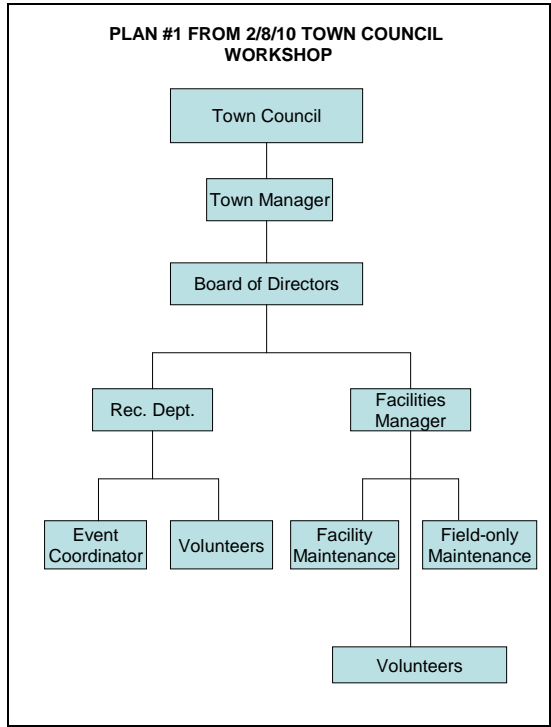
PLAN #1 FROM 2/8/10 TOWN COUNCIL WORKSHOP

Town Council

Town Manager

Board of Directors

Rec. Dept.

Facilities Manager

Event Coordinator

Volunteers

Facility Maintenance

Field-only Maintenance

Volunteers